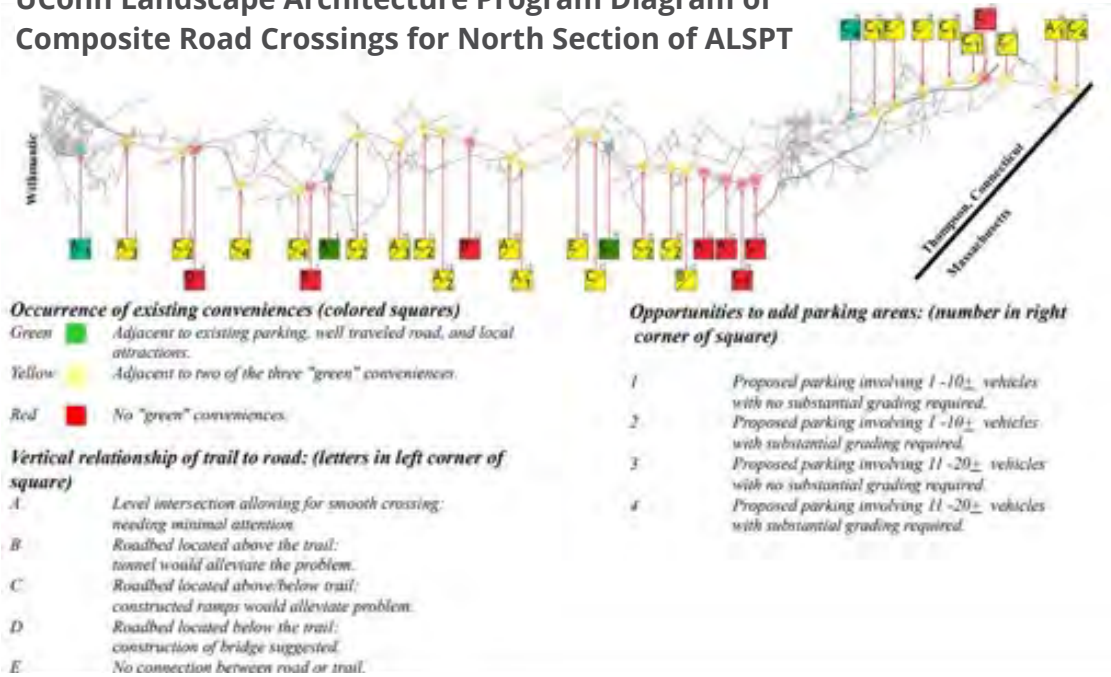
UConn Landscape Architecture Program Diagram of Composite Road Crossings for North Section of ALSPT

Willimantic

Thompson, Connecticut

Massachusetts

Occurrence of existing conveniences (colored squares)

Green — Adjacent to existing parking, well traveled road, and local attractions.

Yellow — Adjacent to two of the three "green" conveniences.

Red — No "green" conveniences.

Vertical relationship of trail to road: (letters in left corner of square)

A — Level intersection allowing for smooth crossing; needing minimal attention.

B — Roadbed located above the trail: tunnel would alleviate the problem.

C — Roadbed located above/below trail: constructed ramps would alleviate problem.

D — Roadbed located below the trail: construction of bridge suggested.

E — No connection between road or trail.

Opportunities to add parking areas: (number in right corner of square)

1 — Proposed parking involving 1 -10$\pm$ vehicles with no substantial grading required.

2 — Proposed parking involving 1 -10$\pm$ vehicles with substantial grading required.

3 — Proposed parking involving 11 -20$\pm$ vehicles with no substantial grading required.

4 — Proposed parking involving 11 -20$\pm$ vehicles with substantial grading required.